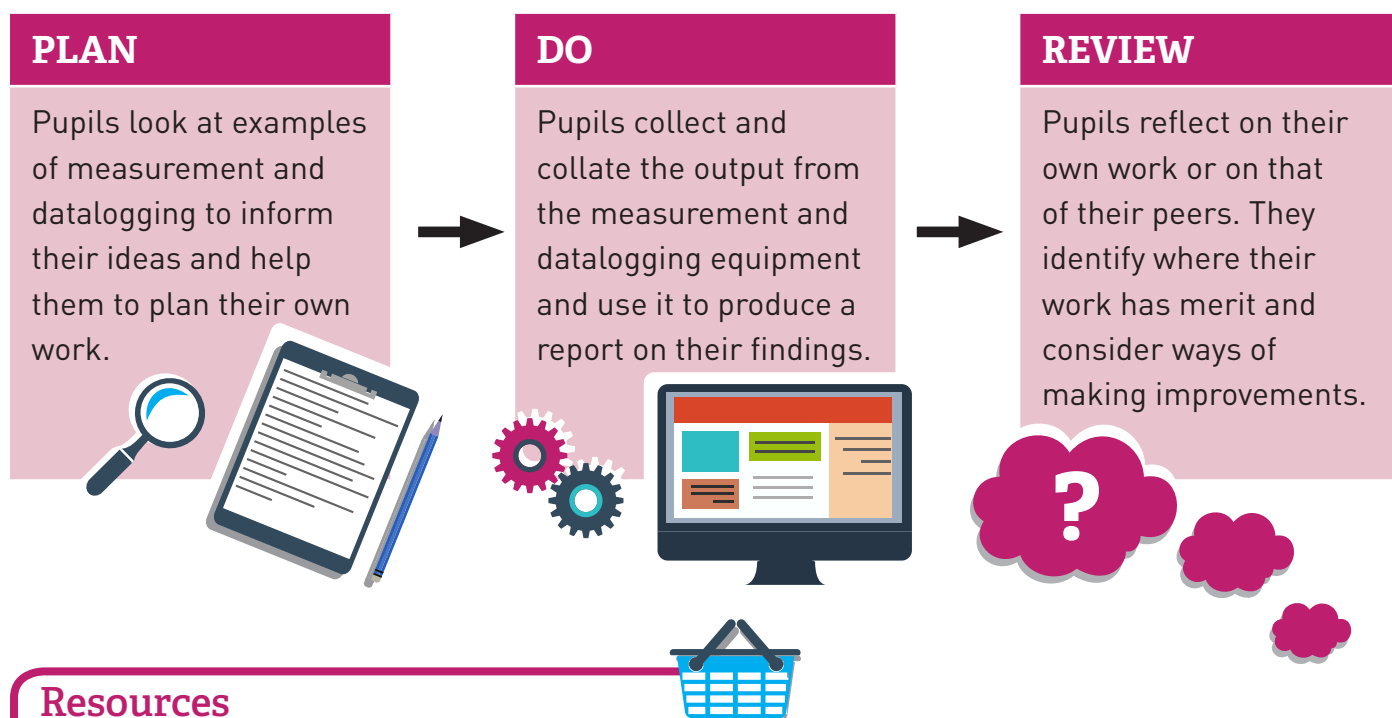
PLAN

Pupils look at examples of measurement and datalogging to inform their ideas and help them to plan their own work.

DO

Pupils collect and collate the output from the measurement and datalogging equipment and use it to produce a report on their findings.

REVIEW

Pupils reflect on their own work or on that of their peers. They identify where their work has merit and consider ways of making improvements.

?

Resources